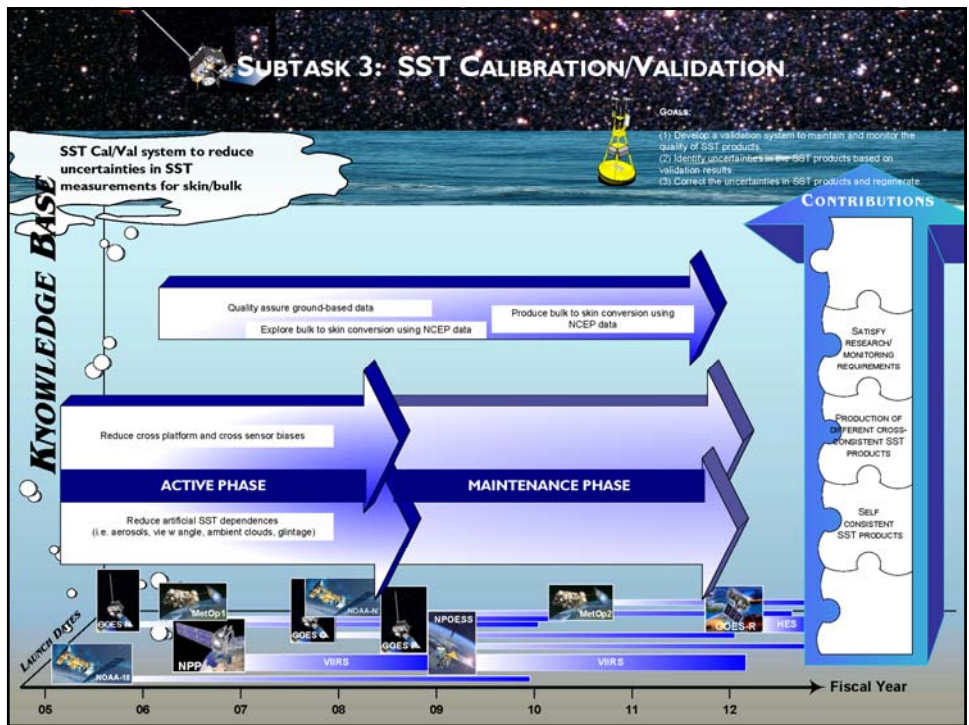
SUBTASK 3: SST CALIBRATION/VALIDATION

GOALS:
(1) Develop a validation system to maintain and monitor the quality of SST products.
(2) Identify uncertainties in the SST products based on validation results.
(3) Correct the uncertainties in SST products and regenerate.

SST Cal/Val system to reduce uncertainties in SST measurements for skin/bulk

KNOWLEDGE BASE

CONTRIBUTIONS

Quality assure ground-based data

Explore bulk to skin conversion using NCEP data

Produce bulk to skin conversion using NCEP data

Reduce cross platform and cross sensor biases

ACTIVE PHASE

MAINTENANCE PHASE

Reduce artificial SST dependences (i.e. aerosols, vie w angle, ambient clouds, glintage)

SATISFY RESEARCH/ MONITORING REQUIREMENTS

PRODUCTION OF DIFFERENT CROSS-CONSISTENT SST PRODUCTS

SELF CONSISTENT SST PRODUCTS

LAUNCH DATES

GOES

MetOp1

NOAA-N

GOES

NPP

GOES

NPOESS

MetOp2

GOES-R

HES

NOAA-18

VIIRS

VIIRS

05 06 07 08 09 10 11 12

Fiscal Year